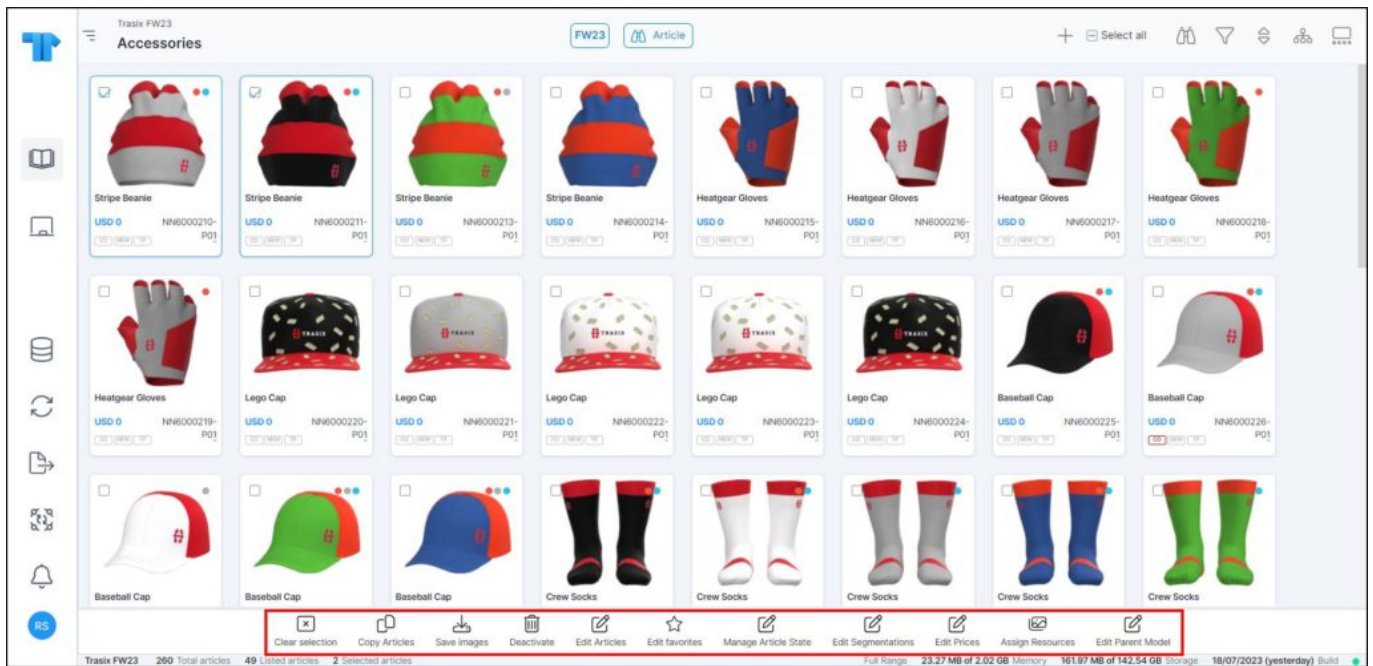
Trasix FW23
Accessories

FW23 Article

Select all

Stripe Beanie
USD 0 NN6000210-P01

Stripe Beanie
USD 0 NN6000211-P01

Stripe Beanie
USD 0 NN6000213-P01

Stripe Beanie
USD 0 NN6000214-P01

Heatgear Gloves
USD 0 NN6000215-P01

Heatgear Gloves
USD 0 NN6000216-P01

Heatgear Gloves
USD 0 NN6000217-P01

Heatgear Gloves
USD 0 NN6000218-P01

Heatgear Gloves
USD 0 NN6000219-P01

Lego Cap
USD 0 NN6000220-P01

Lego Cap
USD 0 NN6000221-P01

Lego Cap
USD 0 NN6000222-P01

Lego Cap
USD 0 NN6000223-P01

Lego Cap
USD 0 NN6000224-P01

Baseball Cap
USD 0 NN6000225-P01

Baseball Cap
USD 0 NN6000226-P01

Baseball Cap

Baseball Cap

Baseball Cap

Crew Socks

Crew Socks

Crew Socks

Crew Socks

Crew Socks

RS

Clear selection Copy Articles Save images Deactivate Edit Articles Edit favorites Manage Article State Edit Segmentations Edit Prices Assign Resources Edit Parent Model

Trasix FW23 260 Total articles 49 Listed articles 2 Selected articles Full Range 23.27 MB of 2.02 GB Memory 161.97 MB of 142.54 GB Storage 18/07/2023 (yesterday) Build